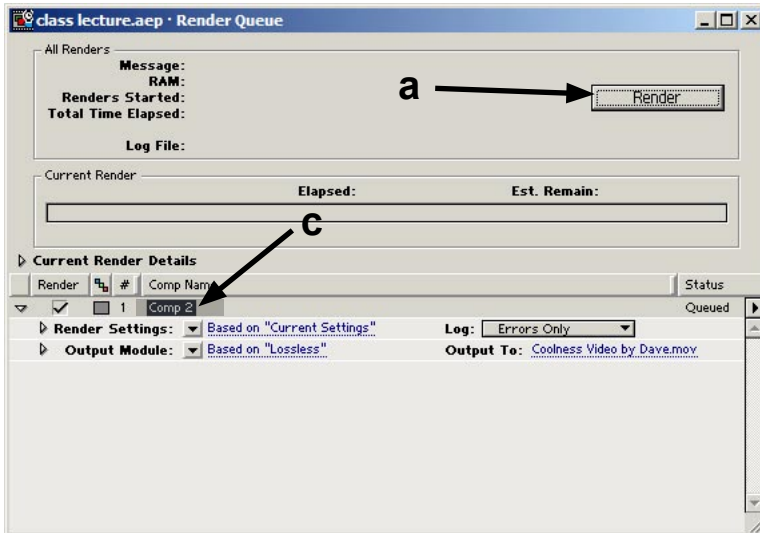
class lecture.aep · Render Queue

All Renders

Message:
RAM:
Renders Started:
Total Time Elapsed:

Log File:

a

Render

Current Render

Elapsed:

Est. Remain:

c

Current Render Details

| Render | # | Comp Name | Status |
|---|---|---|---|
| ✓ | 1 | Comp 2 | Queued |

Render Settings: Based on "Current Settings"

Log: Errors Only

Output Module: Based on "Lossless"

Output To: Coolness Video by Dave.mov